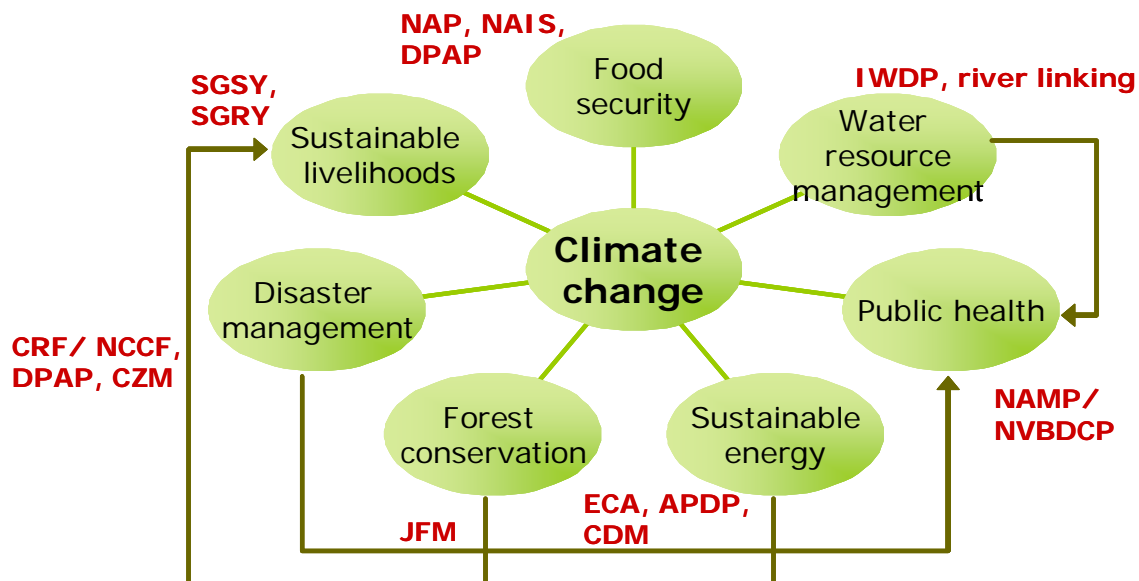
NAP, NAIS, DPAP

Food security

SGSY, SGRY

Sustainable livelihoods

IWDP, river linking

Water resource management

Climate change

Disaster management

Public health

CRF/ NCCF, DPAP, CZM

Forest conservation

Sustainable energy

NAMP/ NVBDCP

ECA, APDP, CDM

JFM